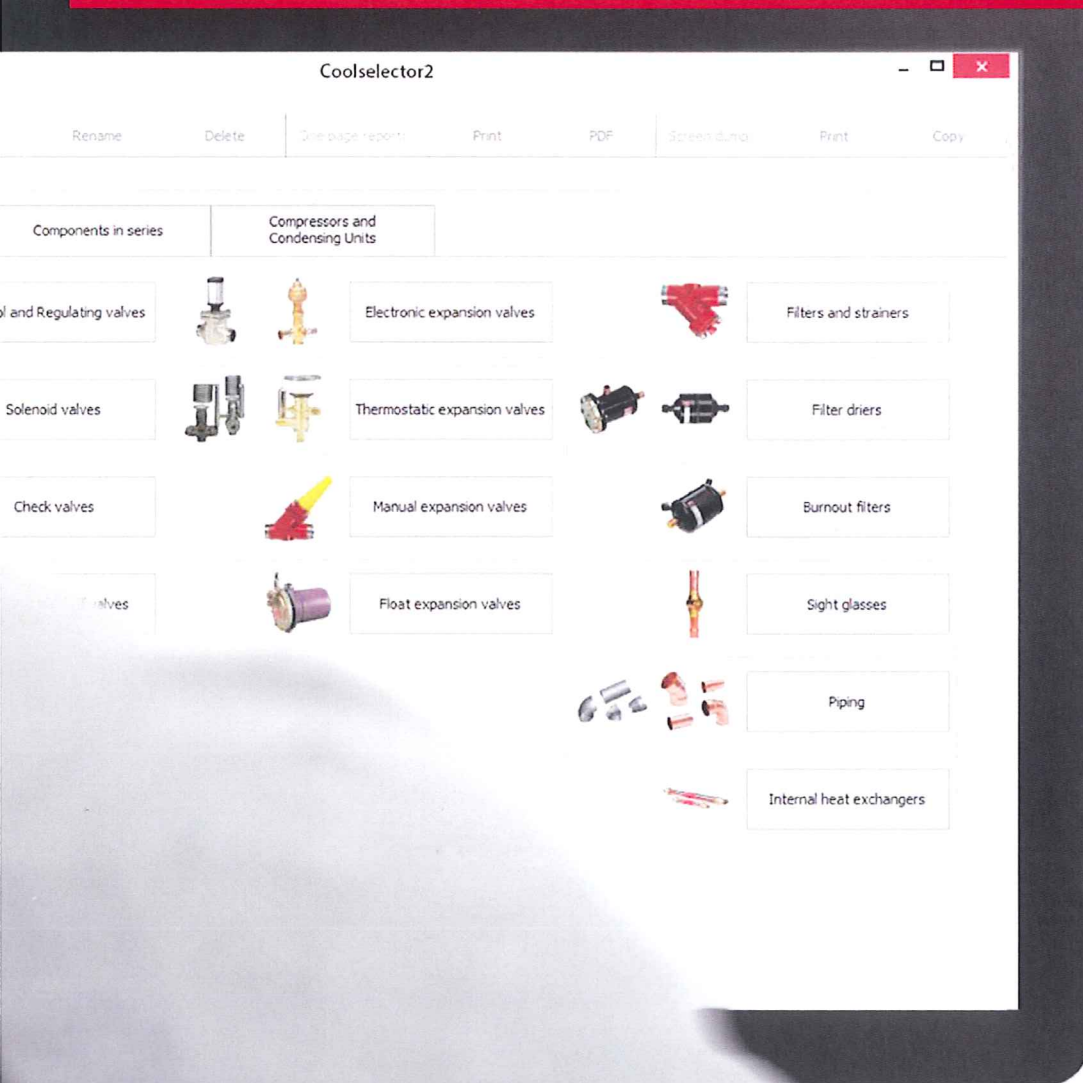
Coolselector2

Rename Delete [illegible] Print PDF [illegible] Print Copy

Components in series

Compressors and Condensing Units

l and Regulating valves

Electronic expansion valves

Filters and strainers

Solenoid valves

Thermostatic expansion valves

Filter driers

Check valves

Manual expansion valves

Burnout filters

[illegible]alves

Float expansion valves

Sight glasses

Piping

Internal heat exchangers